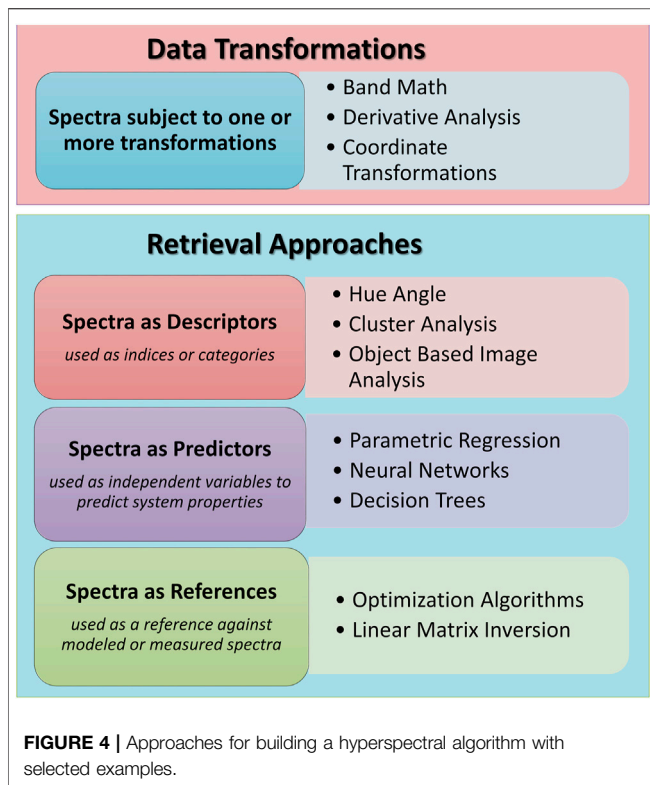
Data Transformations

Spectra subject to one or more transformations

• Band Math
• Derivative Analysis
• Coordinate Transformations

Retrieval Approaches

Spectra as Descriptors
used as indices or categories

• Hue Angle
• Cluster Analysis
• Object Based Image Analysis

Spectra as Predictors
used as independent variables to predict system properties

• Parametric Regression
• Neural Networks
• Decision Trees

Spectra as References
used as a reference against modeled or measured spectra

• Optimization Algorithms
• Linear Matrix Inversion

FIGURE 4 | Approaches for building a hyperspectral algorithm with selected examples.